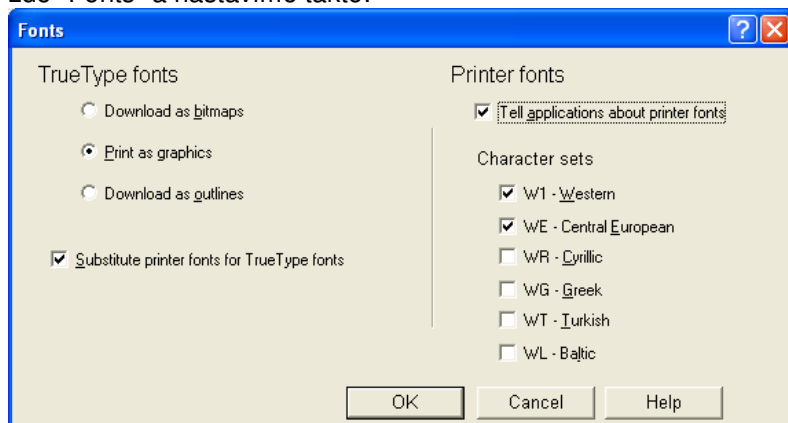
Zde "Fonts" a nastavíme takto:

Fonts

TrueType fonts

Download as bitmaps

Print as graphics

Download as outlines

Substitute printer fonts for TrueType fonts

Printer fonts

Tell applications about printer fonts

Character sets

W1 - Western

WE - Central European

WR - Cyrillic

WG - Greek

WT - Turkish

WL - Baltic

OK

Cancel

Help